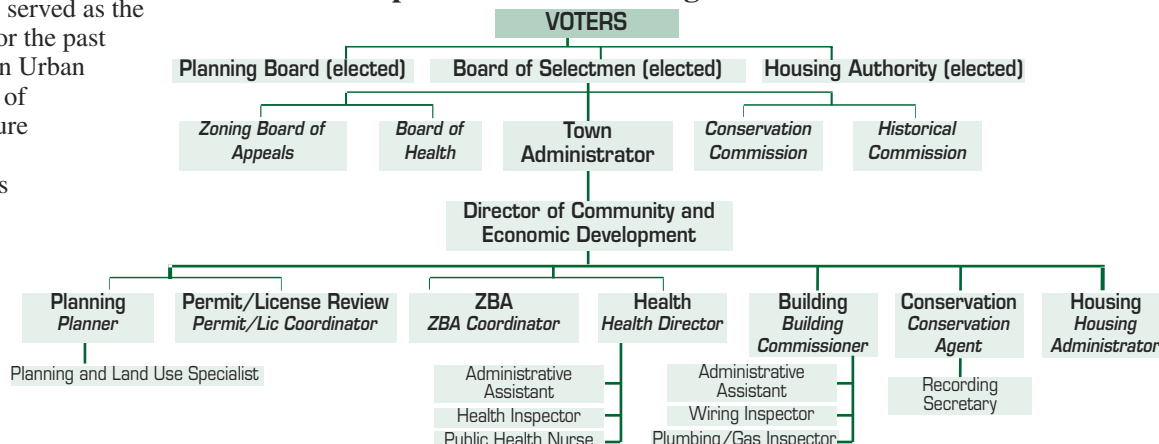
served as the
or the past
n Urban
of
ure
s

VOTERS

Planning Board (elected)
Board of Selectmen (elected)
Housing Authority (elected)

Zoning Board of Appeals
Board of Health
Town Administrator
Conservation Commission
Historical Commission

Director of Community and Economic Development

Planning
Planner
Permit/License Review
Permit/Lic Coordinator
ZBA
ZBA Coordinator
Health
Health Director
Building
Building Commissioner
Conservation
Conservation Agent
Housing
Housing Administrator

Planning and Land Use Specialist

Administrative Assistant
Health Inspector
Public Health Nurse

Administrative Assistant
Wiring Inspector
Plumbing/Gas Inspector

Recording Secretary